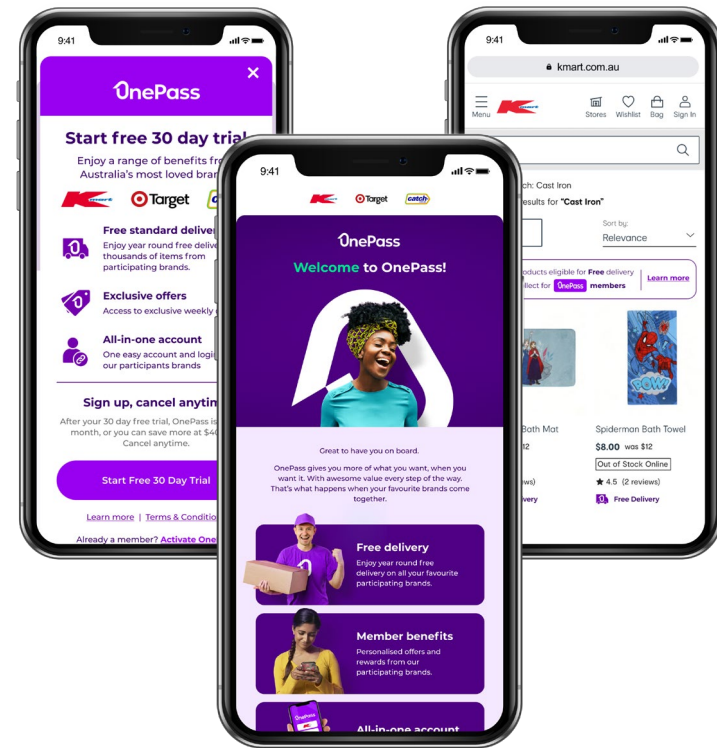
9:41

OnePass

Start free 30 day trial

Enjoy a range of benefits fr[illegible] Australia's most loved brands

Target

Free standard deliver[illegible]
Enjoy year round free delive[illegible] thousands of items from participating brands.

Exclusive offers
Access to exclusive weekly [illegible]

All-in-one account
One easy account and logi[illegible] our participants brands

Sign up, cancel anytim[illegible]

After your 30 day free trial, OnePass is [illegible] month, or you can save more at $4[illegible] Cancel anytime.

Start Free 30 Day Trial

Learn more | Terms & Conditio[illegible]

Already a member? Activate One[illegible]

9:41

kmart.com.au

Menu

Stores Wishlist Bag Sign In

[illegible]ch: Cast Iron
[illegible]esults for "Cast Iron"

Sort by:
Relevance

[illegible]oducts eligible for Free delivery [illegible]llect for OnePass members

Learn more

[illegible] Bath Mat
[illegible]12
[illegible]ws)
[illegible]ivery

Spiderman Bath Towel
$8.00 was $12
Out of Stock Online
4.5 (2 reviews)
Free Delivery

9:41

Target

catch

OnePass

Welcome to OnePass!

Great to have you on board.

OnePass gives you more of what you want, when you want it. With awesome value every step of the way. That's what happens when your favourite brands come together.

Free delivery
Enjoy year round free delivery on all your favourite participating brands.

Member benefits
Personalised offers and rewards from our participating brands.

OnePass

All-in-one account